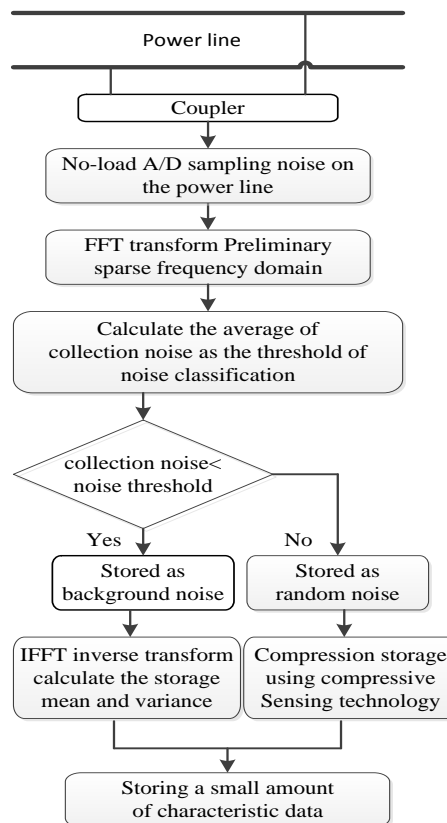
Power line

Coupler

No-load A/D sampling noise on the power line

FFT transform Preliminary sparse frequency domain

Calculate the average of collection noise as the threshold of noise classification

collection noise< noise threshold

Yes

No

Stored as background noise

Stored as random noise

IFFT inverse transform calculate the storage mean and variance

Compression storage using compressive Sensing technology

Storing a small amount of characteristic data